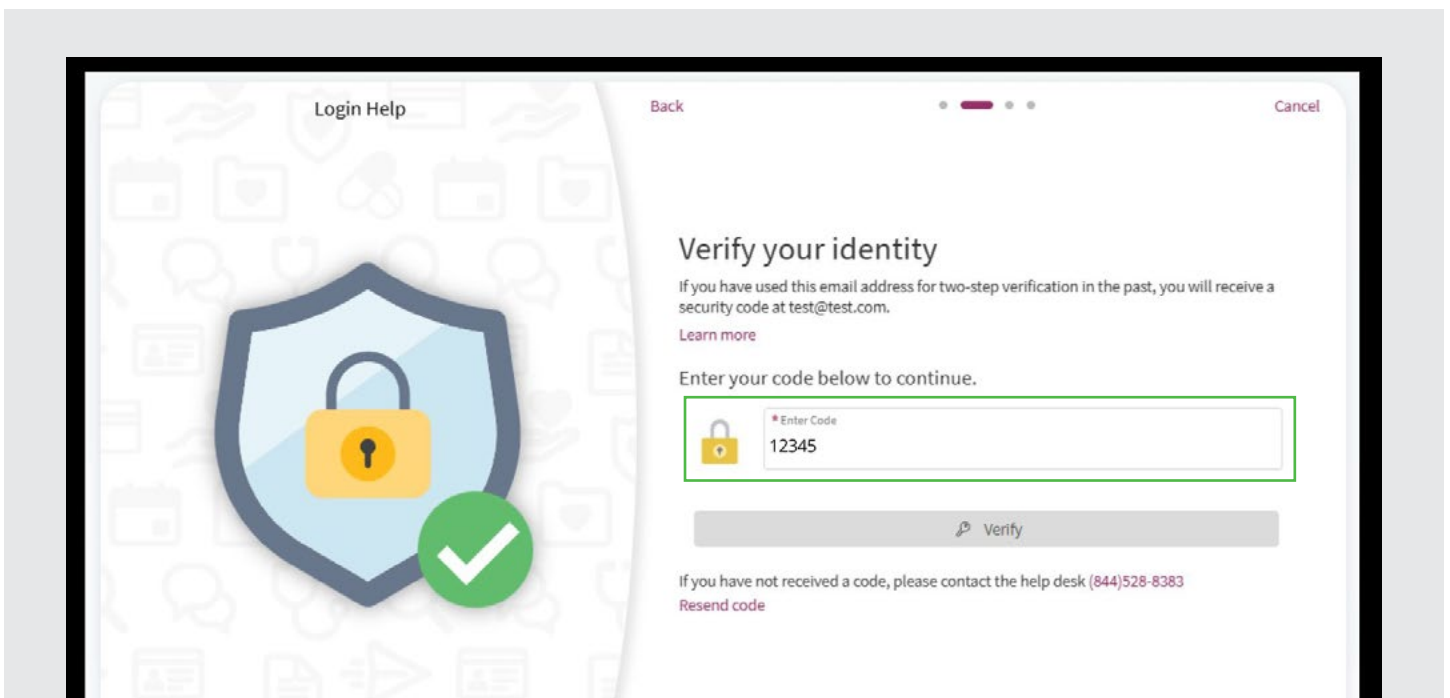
Login Help

Back

Cancel

Verify your identity

If you have used this email address for two-step verification in the past, you will receive a security code at test@test.com.

Learn more

Enter your code below to continue.

* Enter Code

12345

Verify

If you have not received a code, please contact the help desk (844)528-8383

Resend code